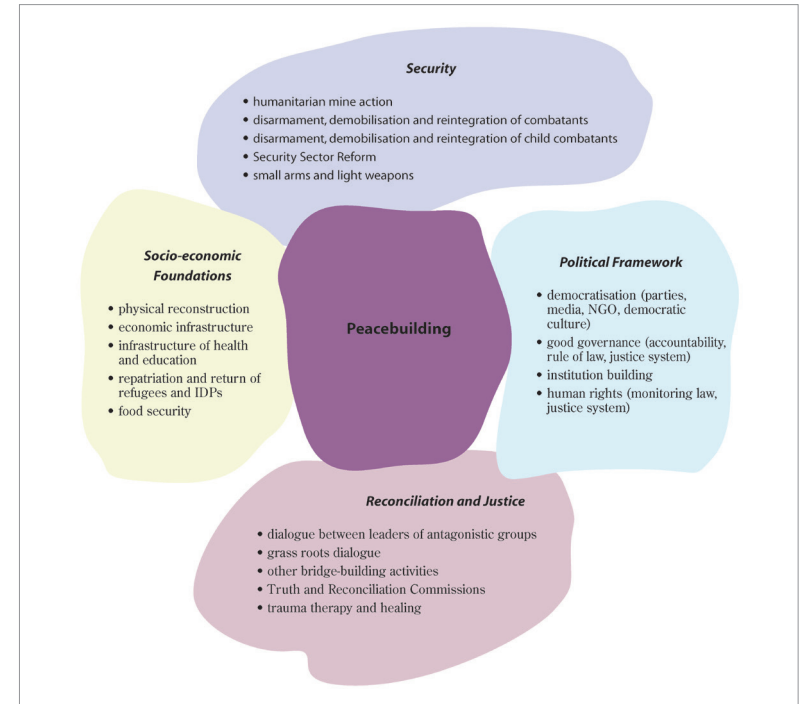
Security

• humanitarian mine action
• disarmament, demobilisation and reintegration of combatants
• disarmament, demobilisation and reintegration of child combatants
• Security Sector Reform
• small arms and light weapons

Socio-economic Foundations

• physical reconstruction
• economic infrastructure
• infrastructure of health and education
• repatriation and return of refugees and IDPs
• food security

Peacebuilding

Political Framework

• democratisation (parties, media, NGO, democratic culture)
• good governance (accountability, rule of law, justice system)
• institution building
• human rights (monitoring law, justice system)

Reconciliation and Justice

• dialogue between leaders of antagonistic groups
• grass roots dialogue
• other bridge-building activities
• Truth and Reconciliation Commissions
• trauma therapy and healing